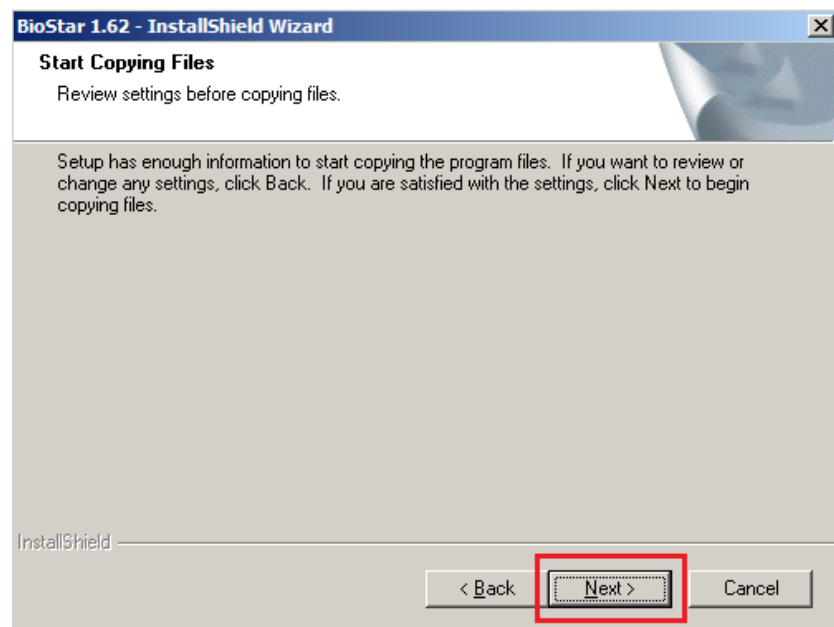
BioStar 1.62 - InstallShield Wizard

Start Copying Files

Review settings before copying files.

Setup has enough information to start copying the program files. If you want to review or change any settings, click Back. If you are satisfied with the settings, click Next to begin copying files.

InstallShield

< Back

Next >

Cancel